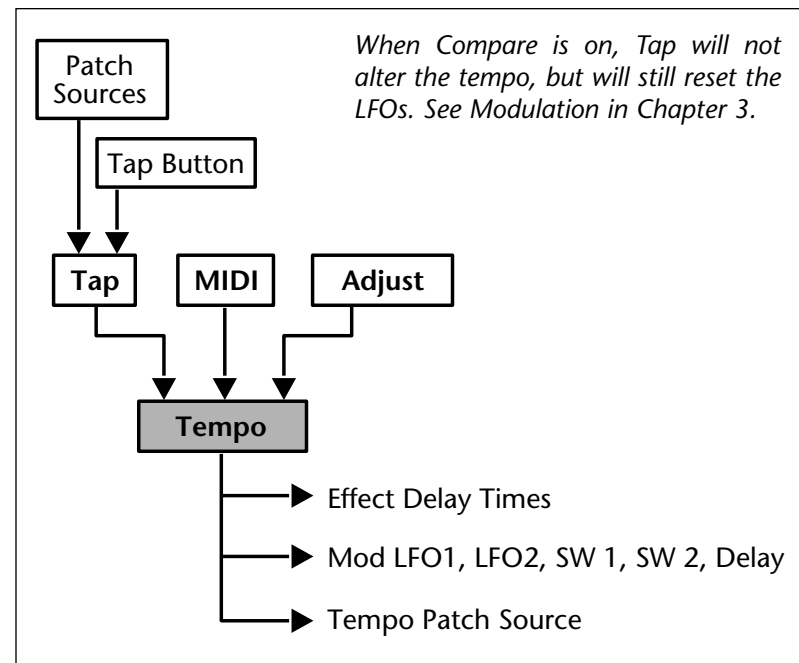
Patch Sources

Tap Button

When Compare is on, Tap will not alter the tempo, but will still reset the LFOs. See Modulation in Chapter 3.

Tap

MIDI

Adjust

Tempo

Effect Delay Times

Mod LFO1, LFO2, SW 1, SW 2, Delay

Tempo Patch Source